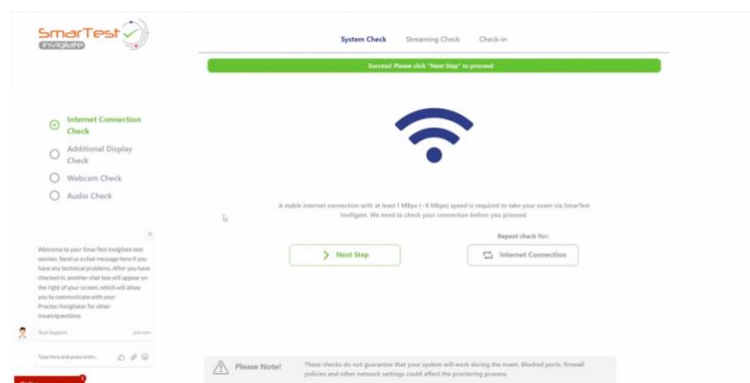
SmarTest Invigilate

System Check Streaming Check Check-in

Success! Please click "Next Step" to proceed

Internet Connection Check

Additional Display Check

Webcam Check

Audio Check

A stable internet connection with at least 1 MBps (~8 Mbps) speed is required to take your exam via SmarTest Invigilate. We need to check your connection before you proceed.

Next Step

Repeat check for:

Internet Connection

Welcome to your SmarTest Invigilate test session. Send us a chat message here if you have any technical problems. After you have checked in, another chat box will appear on the right of your screen, which will allow you to communicate with your Proctor/Invigilator for other issues/questions.

Tech Support Just now

Type here and press enter..

Please Note!

These checks do not guarantee that your system will work during the exam. Blocked ports, firewall policies and other network settings could affect the proctoring process.